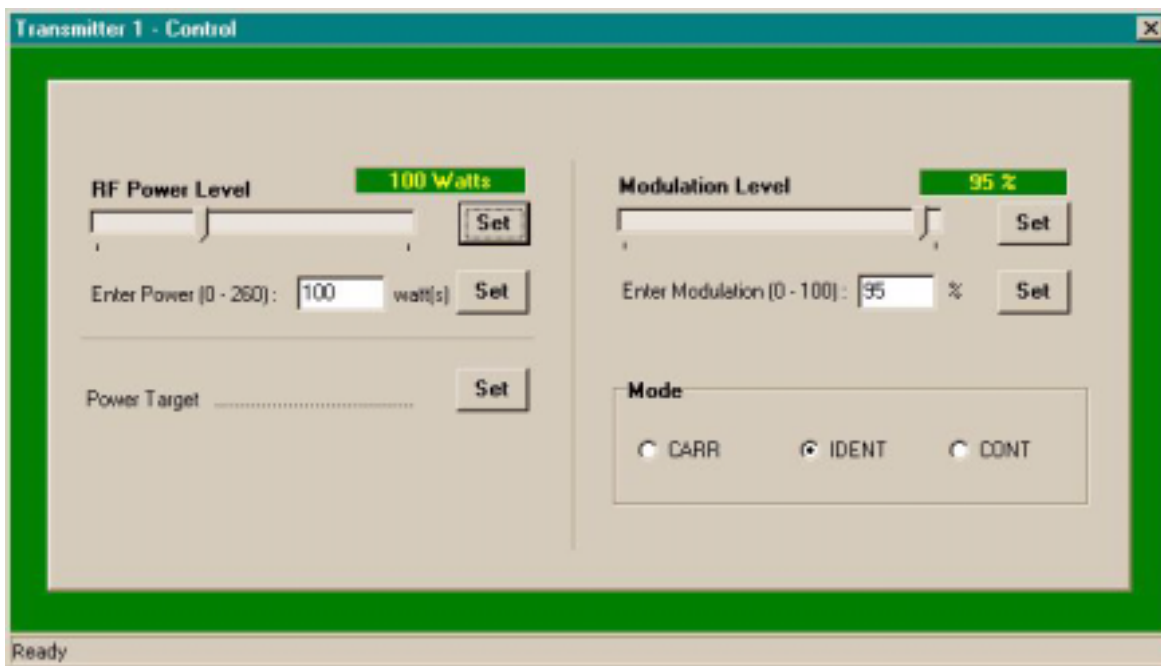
Transmitter 1 - Control

RF Power Level

100 Watts

Set

Enter Power (0 - 260) : 100 watt(s) Set

Power Target

Set

Modulation Level

95 %

Set

Enter Modulation (0 - 100) : 95 % Set

Mode

CARR IDENT CONT

Ready